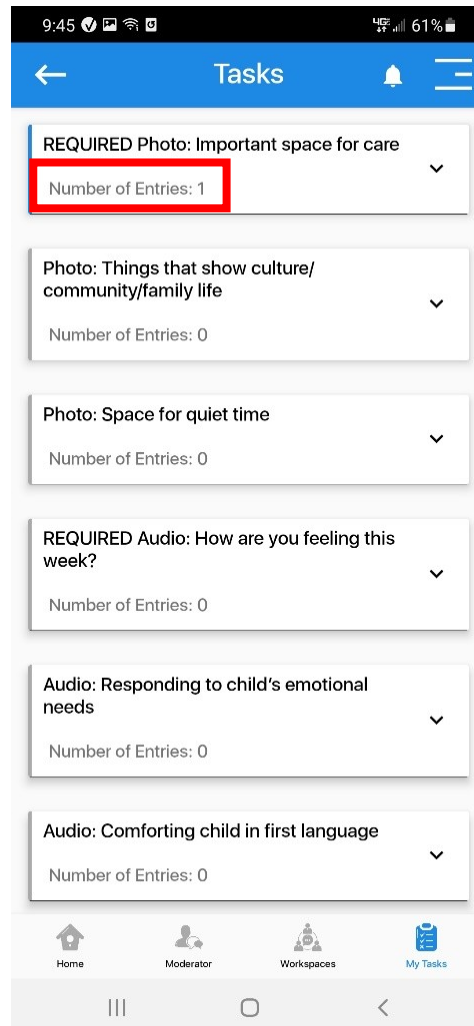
9:45 4G 61%

Tasks

REQUIRED Photo: Important space for care
Number of Entries: 1

Photo: Things that show culture/ community/family life
Number of Entries: 0

Photo: Space for quiet time
Number of Entries: 0

REQUIRED Audio: How are you feeling this week?
Number of Entries: 0

Audio: Responding to child's emotional needs
Number of Entries: 0

Audio: Comforting child in first language
Number of Entries: 0

Home
Moderator
Workspaces
My Tasks